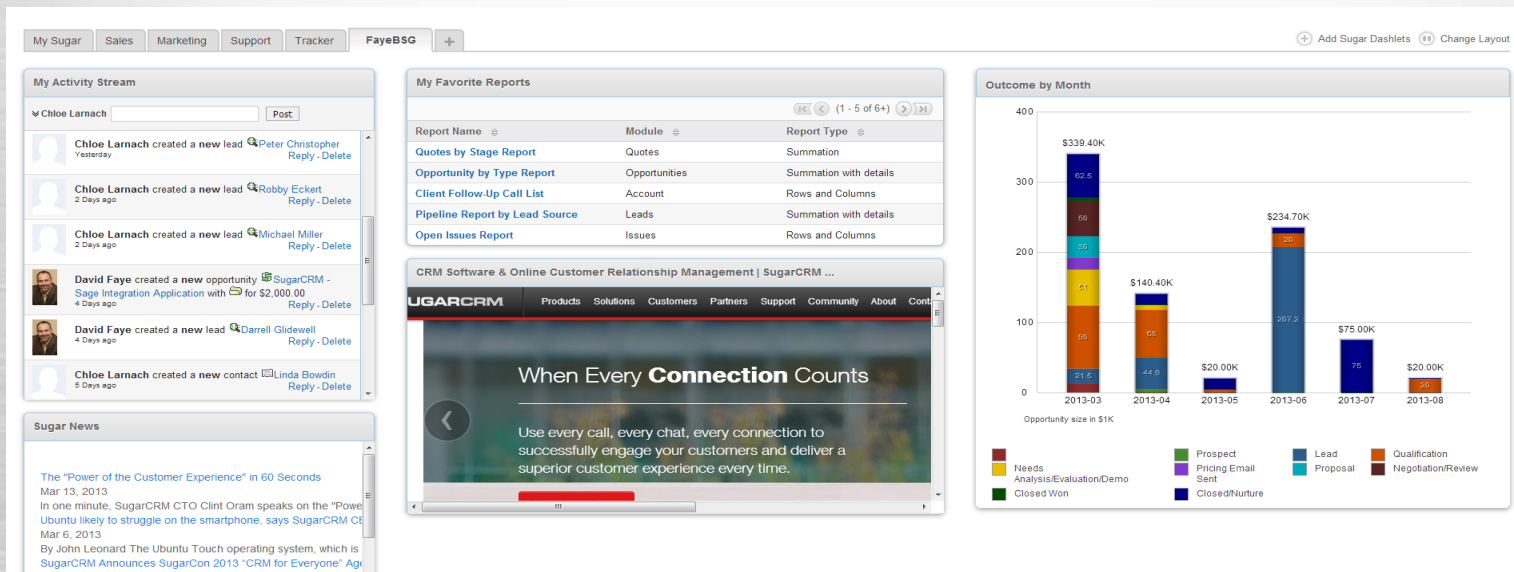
My Sugar | Sales | Marketing | Support | Tracker | FayeBSG | +

Add Sugar Dashlets   Change Layout

My Activity Stream

Chloe Larnach   Post

Chloe Larnach created a new lead Peter Christopher
Yesterday
Reply - Delete

Chloe Larnach created a new lead Robby Eckert
2 Days ago
Reply - Delete

Chloe Larnach created a new lead Michael Miller
2 Days ago
Reply - Delete

David Faye created a new opportunity SugarCRM - Sage Integration Application with for $2,000.00
4 Days ago
Reply - Delete

David Faye created a new lead Darrell Glidewell
4 Days ago
Reply - Delete

Chloe Larnach created a new contact Linda Bowdin
5 Days ago
Reply - Delete

Sugar News

The "Power of the Customer Experience" in 60 Seconds
Mar 13, 2013
In one minute, SugarCRM CTO Clint Oram speaks on the "Powe
Ubuntu likely to struggle on the smartphone, says SugarCRM CE
Mar 6, 2013
By John Leonard The Ubuntu Touch operating system, which is
SugarCRM Announces SugarCon 2013 "CRM for Everyone" Age

My Favorite Reports

(1 - 5 of 6+)

| Report Name | Module | Report Type |
|---|---|---|
| Quotes by Stage Report | Quotes | Summation |
| Opportunity by Type Report | Opportunities | Summation with details |
| Client Follow-Up Call List | Account | Rows and Columns |
| Pipeline Report by Lead Source | Leads | Summation with details |
| Open Issues Report | Issues | Rows and Columns |

CRM Software & Online Customer Relationship Management | SugarCRM ...

SUGARCRM  Products  Solutions  Customers  Partners  Support  Community  About  Conta

When Every Connection Counts

Use every call, every chat, every connection to successfully engage your customers and deliver a superior customer experience every time.

Outcome by Month

400
300
200
100
0

$339.40K
62.5
56
35
51
95
21.5

$140.40K
65
44.9

$20.00K

$234.70K
25
207.2

$75.00K
75

$20.00K
25

2013-03  2013-04  2013-05  2013-06  2013-07  2013-08

Opportunity size in $1K

Prospect   Lead   Qualification
Needs Analysis/Evaluation/Demo   Pricing Email Sent   Proposal   Negotiation/Review
Closed Won   Closed/Nurture